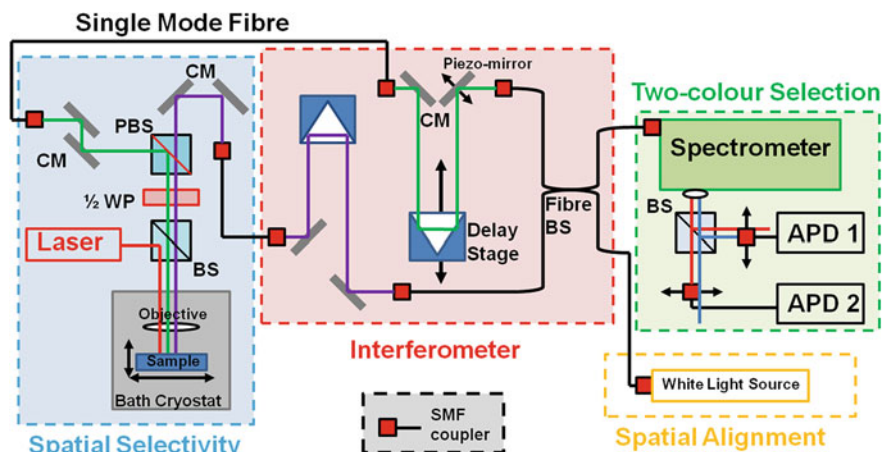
Single Mode Fibre

CM

PBS

CM

½ WP

Laser

BS

Objective

Sample

Bath Cryostat

Spatial Selectivity

Piezo-mirror

CM

Delay Stage

Interferometer

Fibre BS

Two-colour Selection

Spectrometer

BS

APD 1

APD 2

White Light Source

Spatial Alignment

SMF coupler